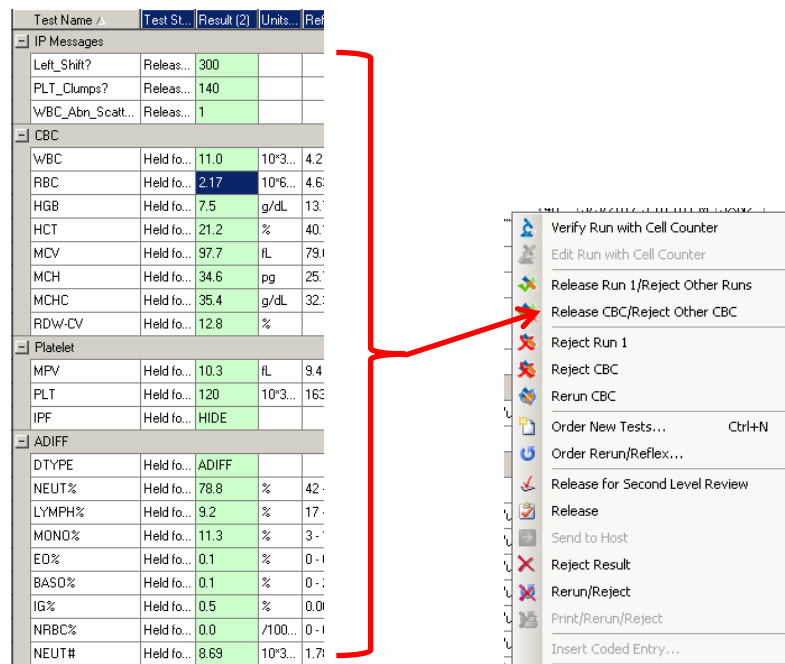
| Test Name | Test St... | Result (2) | Units... | Ref |
|---|---|---|---|---|
| IP Messages | | | | |
| Left_Shift? | Releas... | 300 | | |
| PLT_Clumps? | Releas... | 140 | | |
| WBC_Abn_Scatt... | Releas... | 1 | | |
| CBC | | | | |
| WBC | Held fo... | 11.0 | 10^3... | 4.2 |
| RBC | Held fo... | 2.17 | 10^6... | 4.6 |
| HGB | Held fo... | 7.5 | g/dL | 13. |
| HCT | Held fo... | 21.2 | % | 40. |
| MCV | Held fo... | 97.7 | fL | 79. |
| MCH | Held fo... | 34.6 | pg | 25. |
| MCHC | Held fo... | 35.4 | g/dL | 32. |
| RDW-CV | Held fo... | 12.8 | % | |
| Platelet | | | | |
| MPV | Held fo... | 10.3 | fL | 9.4 |
| PLT | Held fo... | 120 | 10^3... | 163 |
| IPF | Held fo... | HIDE | | |
| ADIFF | | | | |
| DTYPE | Held fo... | ADIFF | | |
| NEUT% | Held fo... | 78.8 | % | 42 |
| LYMPH% | Held fo... | 9.2 | % | 17 |
| MONO% | Held fo... | 11.3 | % | 3 |
| EO% | Held fo... | 0.1 | % | 0 |
| BASO% | Held fo... | 0.1 | % | 0 |
| IG% | Held fo... | 0.5 | % | 0.0 |
| NRBC% | Held fo... | 0.0 | /100... | 0 |
| NEUT# | Held fo... | 8.69 | 10^3... | 1.7 |

Verify Run with Cell Counter
Edit Run with Cell Counter
Release Run 1/Reject Other Runs
Release CBC/Reject Other CBC
Reject Run 1
Reject CBC
Rerun CBC
Order New Tests... Ctrl+N
Order Rerun/Reflex...
Release for Second Level Review
Release
Send to Host
Reject Result
Rerun/Reject
Print/Rerun/Reject
Insert Coded Entry...